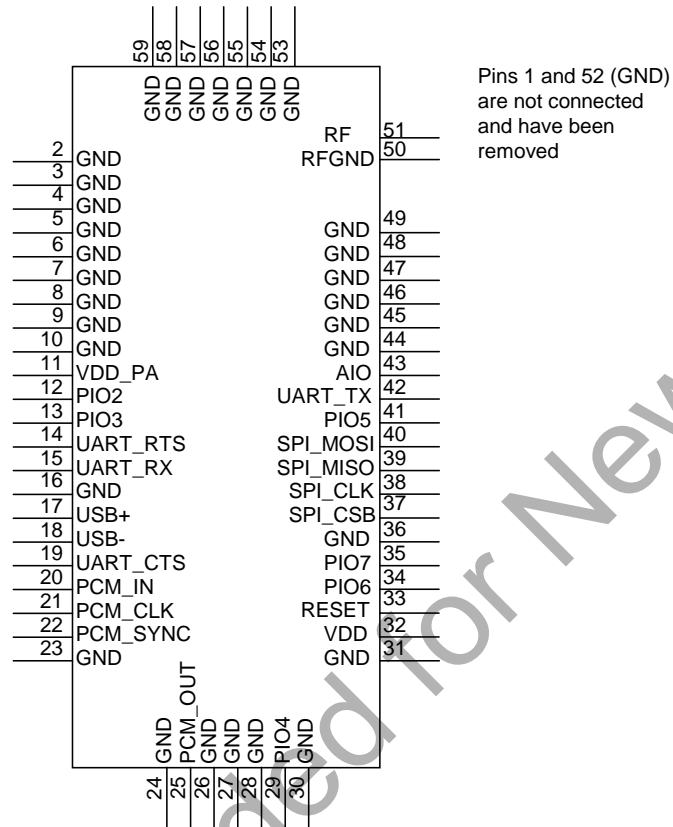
59 58 57 56 55 54 53
GND GND GND GND GND GND GND

Pins 1 and 52 (GND) are not connected and have been removed

RF 51
RFGND 50

2 GND
3 GND
4 GND
5 GND
6 GND
7 GND
8 GND
9 GND
10 GND
11 VDD_PA
12 PIO2
13 PIO3
14 UART_RTS
15 UART_RX
16 GND
17 USB+
18 USB-
19 UART_CTS
20 PCM_IN
21 PCM_CLK
22 PCM_SYNC
23 GND

GND 49
GND 48
GND 47
GND 46
GND 45
GND 44
AIO 43
UART_TX 42
PIO5 41
SPI_MOSI 40
SPI_MISO 39
SPI_CLK 38
SPI_CSB 37
GND 36
PIO7 35
PIO6 34
RESET 33
VDD 32
GND 31

GND PCM_OUT GND GND GND GND PIO4 GND
24 25 26 27 28 29 30

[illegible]ed for Ne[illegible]